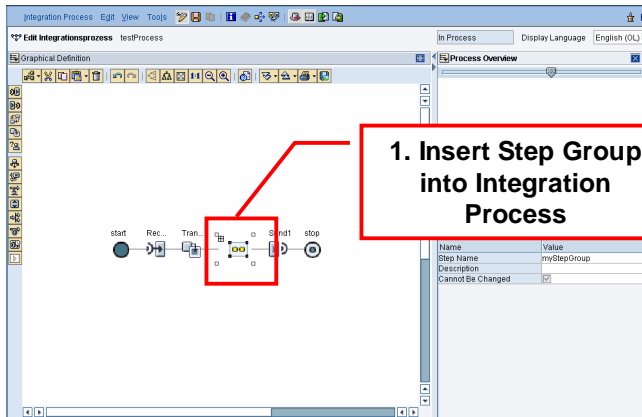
Integration Process Edit View Tools

Edit Integrationsprozess testProcess

In Process Display Language English (OL)

Graphical Definition

Process Overview

1. Insert Step Group into Integration Process

start Rec... Tran... Send1 stop

| Name | Value |
|---|---|
| Step Name | myStepGroup |
| Description | |
| Cannot Be Changed | ☑ |